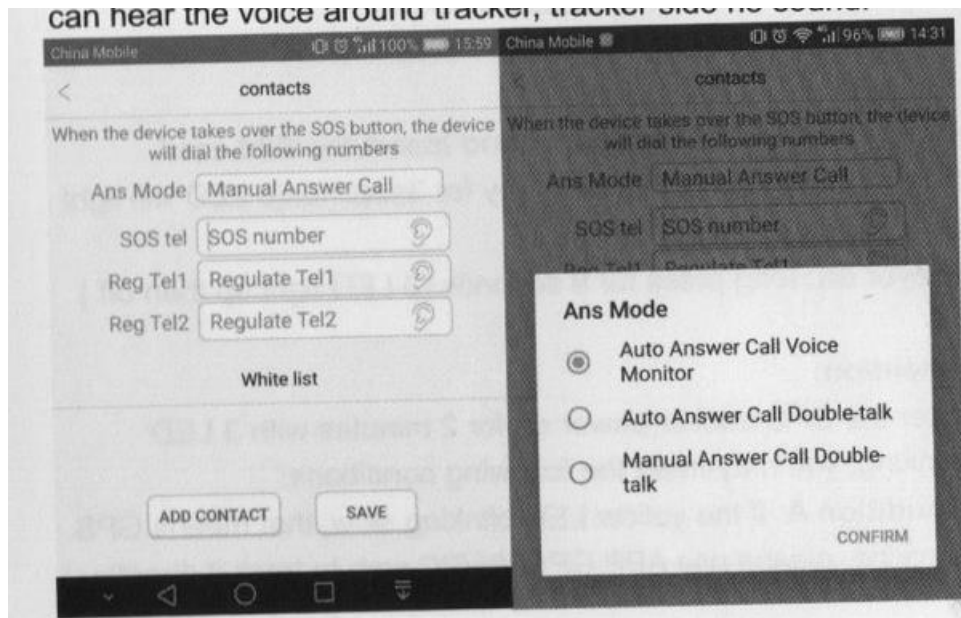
can hear the voice around tracker, tracker side no sound.

China Mobile 100% 15:59

contacts

When the device takes over the SOS button, the device will dial the following numbers

Ans Mode Manual Answer Call

SOS tel SOS number

Reg Tel1 Regulate Tel1

Reg Tel2 Regulate Tel2

White list

ADD CONTACT SAVE

China Mobile 96% 14:31

contacts

When the device takes over the SOS button, the device will dial the following numbers

Ans Mode Manual Answer Call

SOS tel SOS number

Reg Tel1 Regulate Tel1

Ans Mode

Auto Answer Call Voice Monitor

Auto Answer Call Double-talk

Manual Answer Call Double-talk

CONFIRM